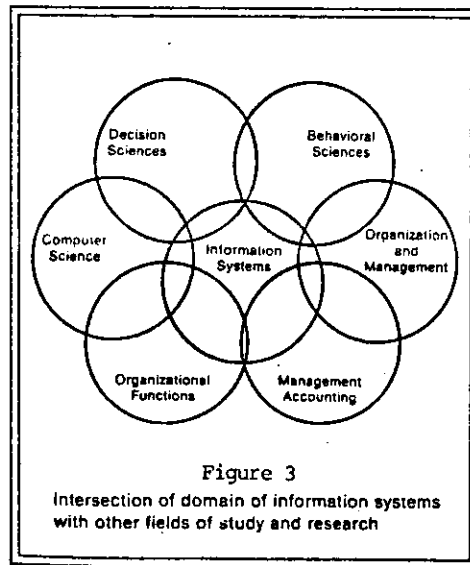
Decision Sciences

Behavioral Sciences

Computer Science

Information Systems

Organization and Management

Organizational Functions

Management Accounting

Figure 3

Intersection of domain of information systems with other fields of study and research